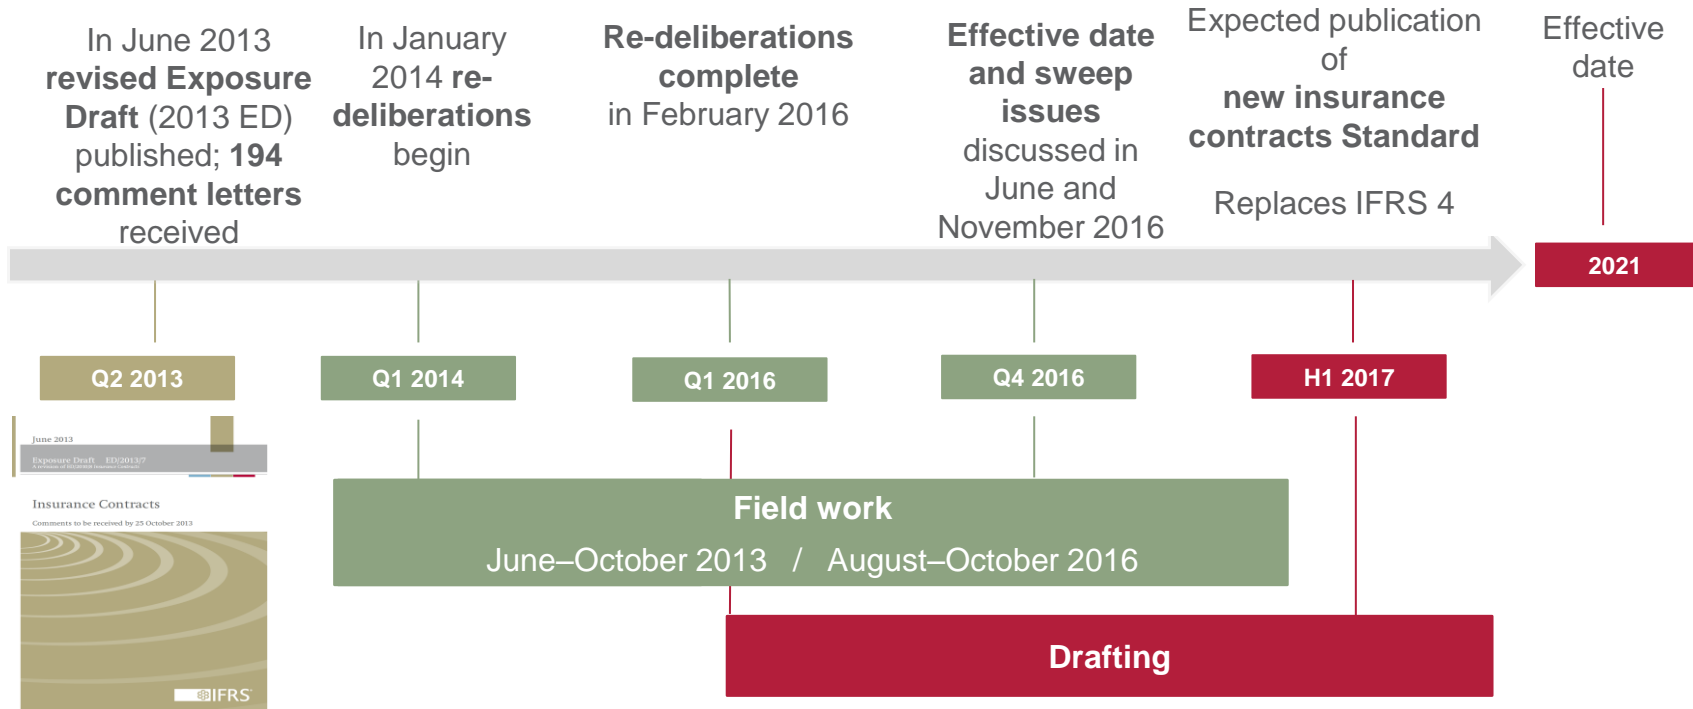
In June 2013 **revised Exposure Draft** (2013 ED) published; **194 comment letters** received

In January 2014 **re-deliberations** begin

**Re-deliberations complete** in February 2016

**Effective date and sweep issues** discussed in June and November 2016

Expected publication of **new insurance contracts Standard**

Replaces IFRS 4

Effective date

2021

Q2 2013

Q1 2014

Q1 2016

Q4 2016

H1 2017

June 2013

Exposure Draft ED/2013/7

A revision of ED/2010/8 Insurance Contracts

Insurance Contracts

Comments to be received by 25 October 2013

IFRS

**Field work**

June–October 2013 / August–October 2016

**Drafting**